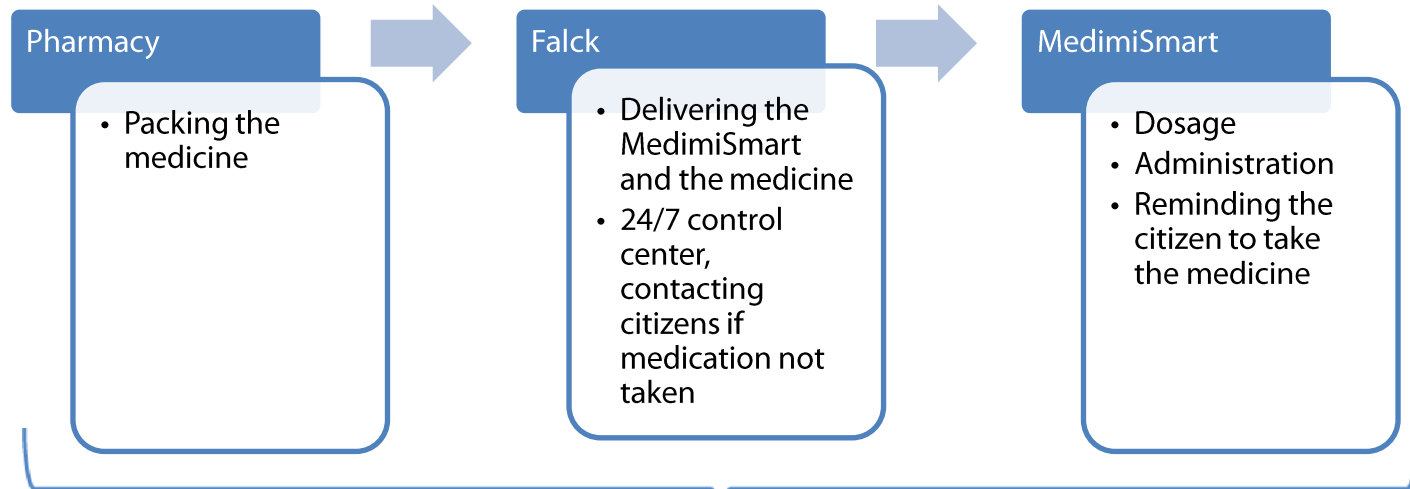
Pharmacy

- Packing the medicine

Falck

- Delivering the MedimiSmart and the medicine
- 24/7 control center, contacting citizens if medication not taken

MedimiSmart

- Dosage
- Administration
- Reminding the citizen to take the medicine